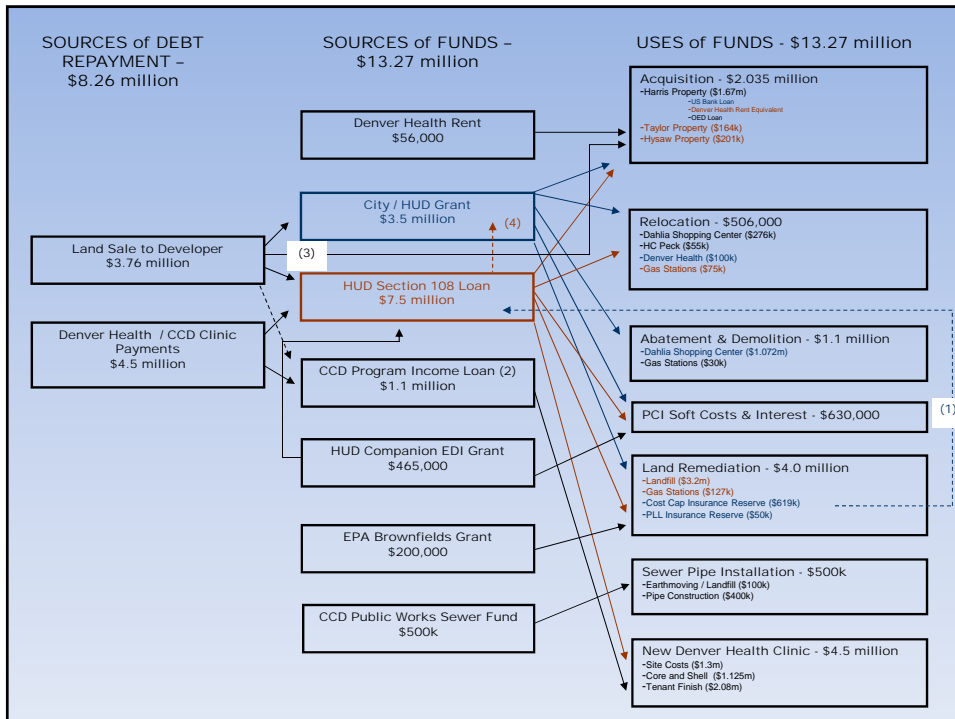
SOURCES of DEBT REPAYMENT – $8.26 million

SOURCES of FUNDS – $13.27 million

USES of FUNDS - $13.27 million

Land Sale to Developer
$3.76 million

Denver Health / CCD Clinic Payments
$4.5 million

(3)

Denver Health Rent
$56,000

City / HUD Grant
$3.5 million

(4)

HUD Section 108 Loan
$7.5 million

CCD Program Income Loan (2)
$1.1 million

HUD Companion EDI Grant
$465,000

EPA Brownfields Grant
$200,000

CCD Public Works Sewer Fund
$500k

Acquisition - $2.035 million
-Harris Property ($1.67m)
-US Bank Loan
-Denver Health Rent Equivalent
-OED Loan
-Taylor Property ($164k)
-Hysaw Property ($201k)

Relocation - $506,000
-Dahlia Shopping Center ($276k)
-HC Peck ($55k)
-Denver Health ($100k)
-Gas Stations ($75k)

Abatement & Demolition - $1.1 million
-Dahlia Shopping Center ($1.072m)
-Gas Stations ($30k)

PCI Soft Costs & Interest - $630,000

(1)

Land Remediation - $4.0 million
-Landfill ($3.2m)
-Gas Stations ($127k)
-Cost Cap Insurance Reserve ($619k)
-PLL Insurance Reserve ($50k)

Sewer Pipe Installation - $500k
-Earthmoving / Landfill ($100k)
-Pipe Construction ($400k)

New Denver Health Clinic - $4.5 million
-Site Costs ($1.3m)
-Core and Shell ($1.125m)
-Tenant Finish ($2.08m)